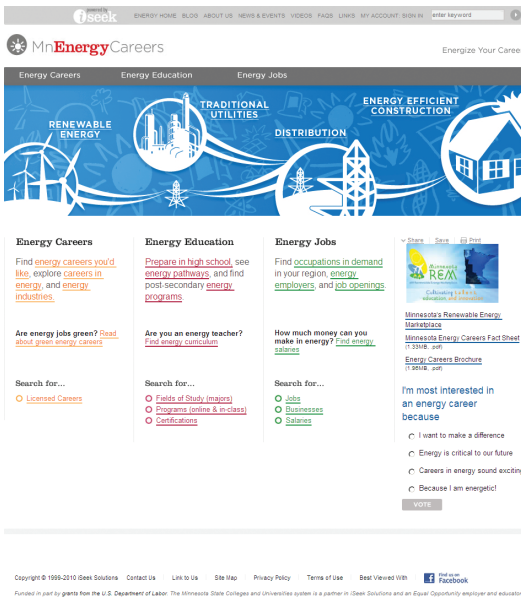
powered by iSeek

ENERGY HOME BLOG ABOUT US NEWS & EVENTS VIDEOS FAQS LINKS MY ACCOUNT SIGN IN enter keyword

MnEnergyCareers

Energize Your Caree

Energy Careers Energy Education Energy Jobs

RENEWABLE ENERGY

TRADITIONAL UTILITIES

DISTRIBUTION

ENERGY EFFICIENT CONSTRUCTION

Energy Careers

Find energy careers you'd like, explore careers in energy, and energy industries.

Are energy jobs green? Read about green energy careers

Search for...

Licensed Careers

Energy Education

Prepare in high school, see energy pathways, and find post-secondary energy programs.

Are you an energy teacher? Find energy curriculum

Search for...

Fields of Study (majors)

Programs (online & in-class)

Certifications

Energy Jobs

Find occupations in demand in your region, energy employers, and job openings.

How much money can you make in energy? Find energy salaries

Search for...

Jobs

Businesses

Salaries

Share Save Print

Minnesota REM Collaborating today for education and innovation

Minnesota's Renewable Energy Marketplace

Minnesota Energy Careers Fact Sheet (1.33MB, .pdf)

Energy Careers Brochure (1.96MB, .pdf)

I'm most interested in an energy career because

I want to make a difference

Energy is critical to our future

Careers in energy sound excitin

Because I am energetic!

VOTE

Copyright © 1999-2010 iSeek Solutions Contact Us Link to Us Site Map Privacy Policy Terms of Use Best Viewed With Find us on Facebook

Funded in part by grants from the U.S. Department of Labor. The Minnesota State Colleges and Universities system is a partner in iSeek Solutions and an Equal Opportunity employer and educato